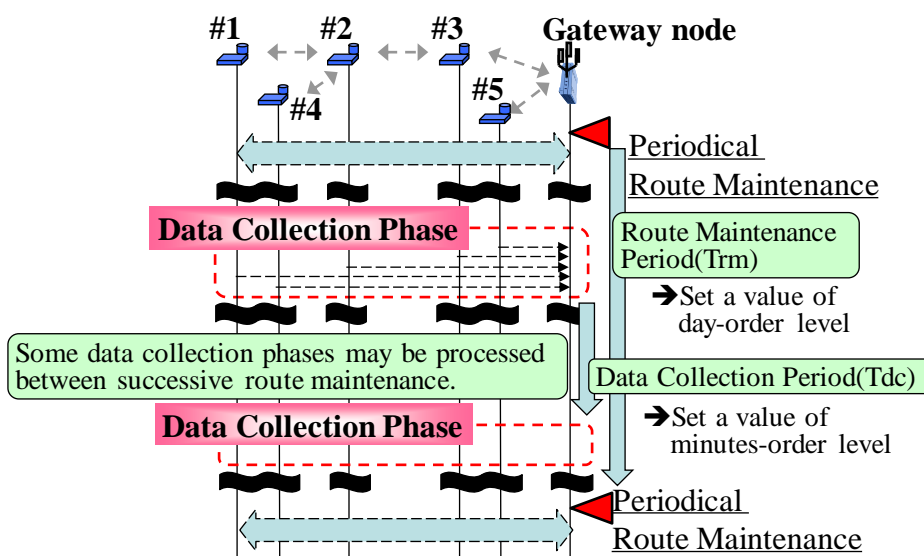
#1 #2 #3 Gateway node

#4 #5

Periodical Route Maintenance

Data Collection Phase

Route Maintenance Period(Trm)

➔Set a value of day-order level

Some data collection phases may be processed between successive route maintenance.

Data Collection Period(Tdc)

Data Collection Phase

➔Set a value of minutes-order level

Periodical Route Maintenance